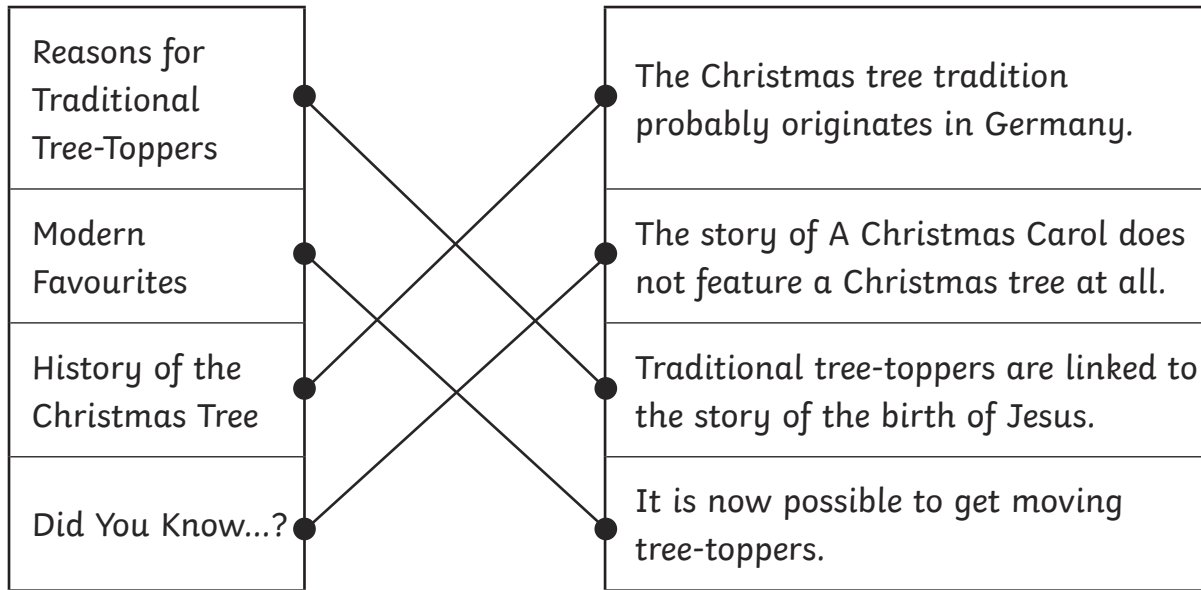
| |
|---|
| Reasons for Traditional Tree-Toppers |
| Modern Favourites |
| History of the Christmas Tree |
| Did You Know...? |

| |
|---|
| The Christmas tree tradition probably originates in Germany. |
| The story of A Christmas Carol does not feature a Christmas tree at all. |
| Traditional tree-toppers are linked to the story of the birth of Jesus. |
| It is now possible to get moving tree-toppers. |